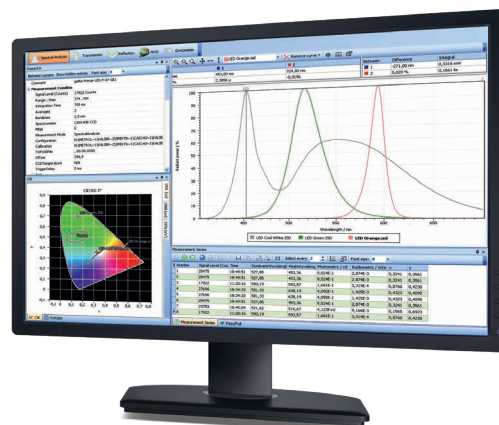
Spectral Analysis
Transmission
Reflection
Colorimeter
LED Orange.led
Remove curve
Difference
Integral
465,00 nm
524,00 nm
-271,00 nm
0,3316 mW
2,3880 e
-0,0760
0,620 %
0,1665 %
Comment
Measurement Condition
Signal Level (Counts)
Range / Data
Integration Time
Averages
Bandpass
Spectrometer
Filter
Measurement Mode
Configuration
Calibration
Offset
CCD temperature
Trigger/Delay
CIE
CIE1931 2°
0,9
0,8
0,7
0,6
0,5
0,4
0,3
0,2
0,1
0,1
0,2
0,3
0,4
0,5
0,6
0,7
Radiant power / W
Wavelength / nm
400
500
600
700
LED Cool White.ISD
LED Green.ISD
LED Orange.led
Measurement Series
Select query
Font size
Number
Signal Level (Cou
Time
Dominant Wavelength
Peak Wavelength
Photometric / cd
Radiometric / W/sr
x
y
1
2
3
4
5
6
7
8
9
Measurement Series
Pass/Fail